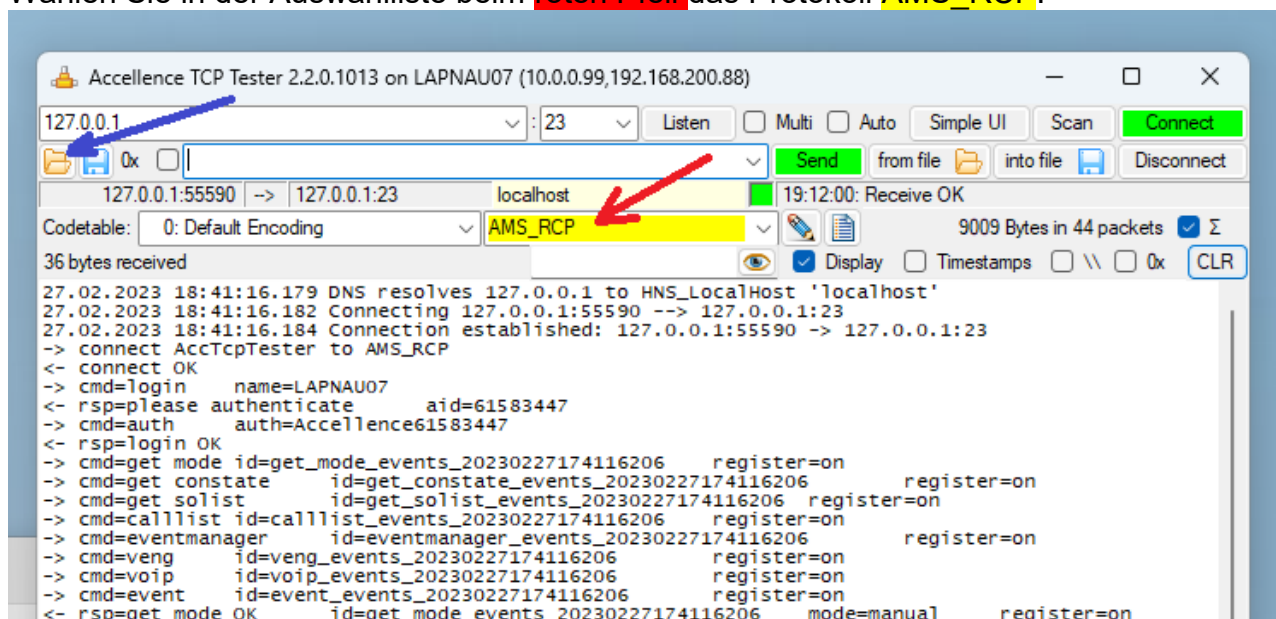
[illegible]

Accellence TCP Tester 2.2.0.1013 on LAPNAU07 (10.0.0.99,192.168.200.88)

127.0.0.1 : 23 Listen Multi Auto Simple UI Scan Connect

0x Send from file into file Disconnect

127.0.0.1:55590 -> 127.0.0.1:23 localhost 19:12:00: Receive OK

Codetable: 0: Default Encoding AMS_RCP 9009 Bytes in 44 packets Σ

36 bytes received Display Timestamps \\ 0x CLR

27.02.2023 18:41:16.179 DNS resolves 127.0.0.1 to HNS_LocalHost 'localhost'
27.02.2023 18:41:16.182 Connecting 127.0.0.1:55590 --> 127.0.0.1:23
27.02.2023 18:41:16.184 Connection established: 127.0.0.1:55590 -> 127.0.0.1:23
-> connect AccTcpTester to AMS_RCP
<- connect OK
-> cmd=login name=LAPNAU07
<- rsp=please authenticate aid=61583447
-> cmd=auth auth=Accellence61583447
<- rsp=login OK
-> cmd=get mode id=get_mode_events_20230227174116206 register=on
-> cmd=get constate id=get_constate_events_20230227174116206 register=on
-> cmd=get solist id=get_solist_events_20230227174116206 register=on
-> cmd=calllist id=calllist_events_20230227174116206 register=on
-> cmd=eventmanager id=eventmanager_events_20230227174116206 register=on
-> cmd=veng id=veng_events_20230227174116206 register=on
-> cmd=voip id=voip_events_20230227174116206 register=on
-> cmd=event id=event_events_20230227174116206 register=on
<- rsp=get mode OK id=get mode events 20230227174116206 mode=manual register=on